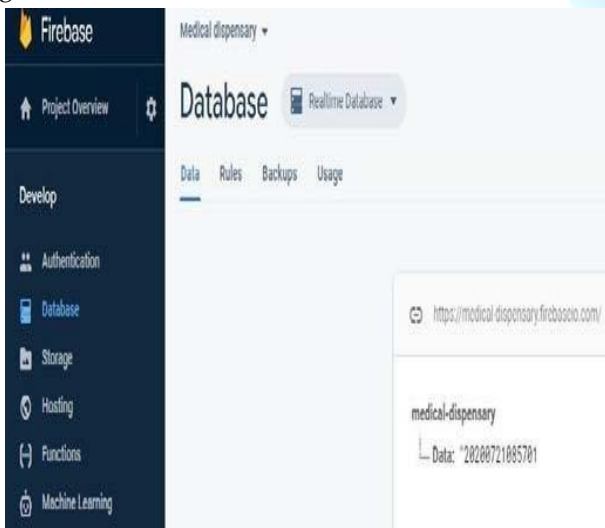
Firebase

Project Overview

Develop

Authentication

Database

Storage

Hosting

Functions

Machine Learning

Medical dispensary ▾

Database

Realtime Database ▾

Data Rules Backups Usage

https://medical-dispensary.firebaseio.com/

medical-dispensary

Data: "20200721085701